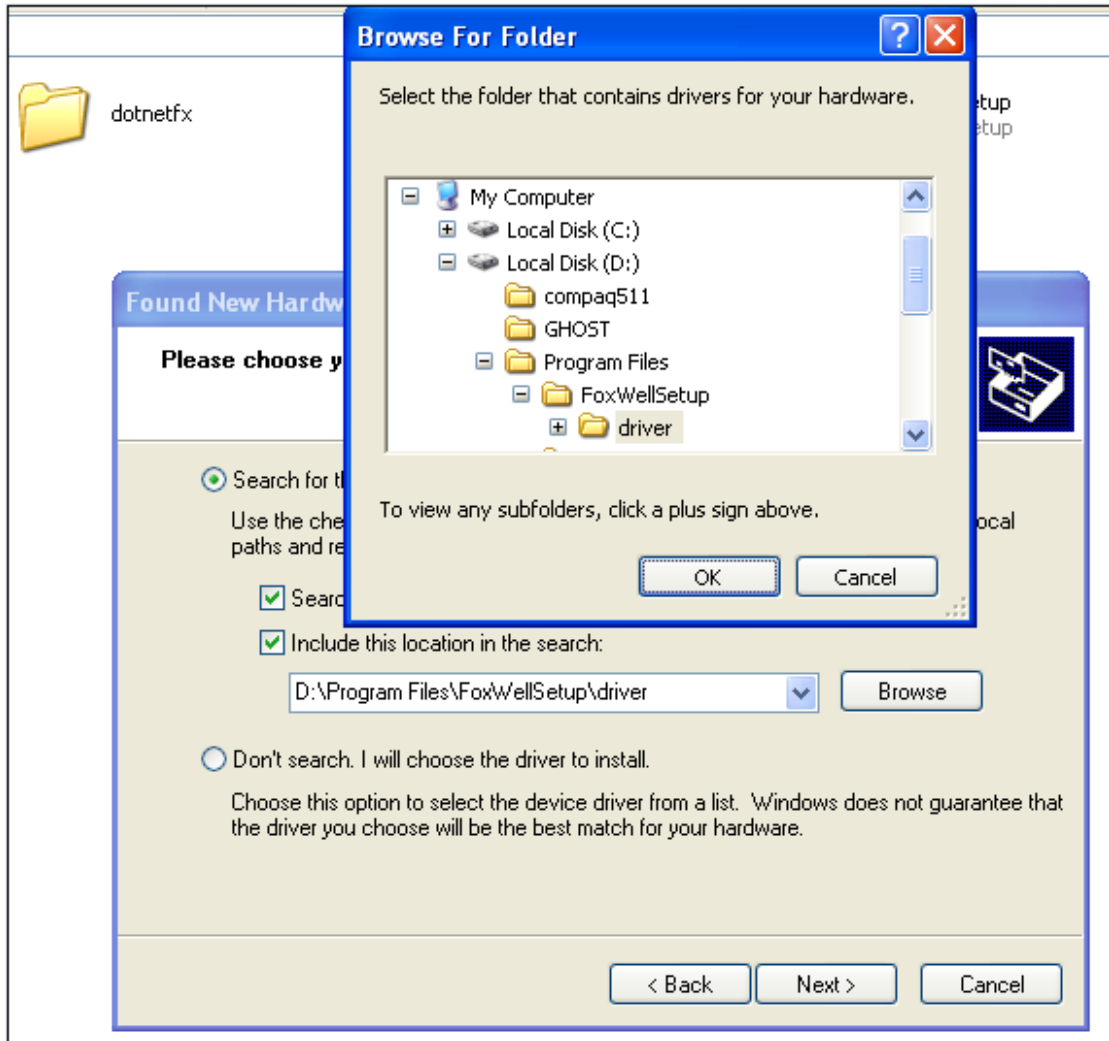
dotnetfx

etup
etup

Browse For Folder

Select the folder that contains drivers for your hardware.

My Computer
Local Disk (C:)
Local Disk (D:)
compaq511
GHOST
Program Files
FoxWellSetup
driver

To view any subfolders, click a plus sign above.

OK
Cancel

Found New Hardw

Please choose y

Search for t

Use the che
paths and re

ocal

Searc

Include this location in the search:

D:\Program Files\FoxWellSetup\driver

Browse

Don't search. I will choose the driver to install.

Choose this option to select the device driver from a list. Windows does not guarantee that the driver you choose will be the best match for your hardware.

< Back
Next >
Cancel